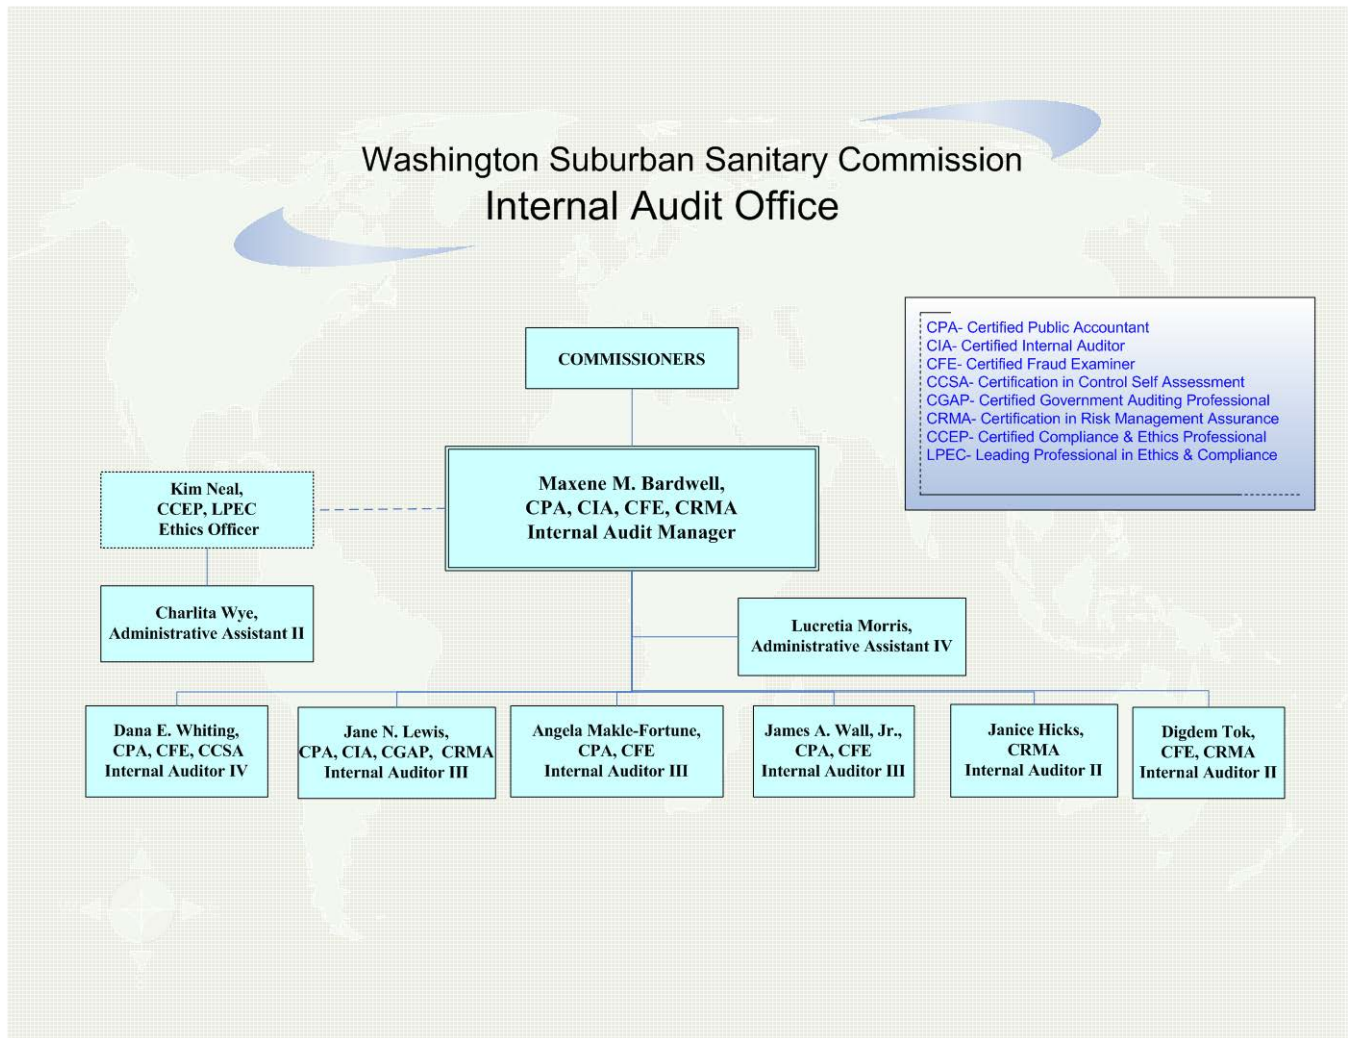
Washington Suburban Sanitary Commission
Internal Audit Office

CPA- Certified Public Accountant
CIA- Certified Internal Auditor
CFE- Certified Fraud Examiner
CCSA- Certification in Control Self Assessment
CGAP- Certified Government Auditing Professional
CRMA- Certification in Risk Management Assurance
CCEP- Certified Compliance & Ethics Professional
LPEC- Leading Professional in Ethics & Compliance

COMMISSIONERS

Maxene M. Bardwell,
CPA, CIA, CFE, CRMA
Internal Audit Manager

Kim Neal,
CCEP, LPEC
Ethics Officer

Charlita Wye,
Administrative Assistant II

Lucretia Morris,
Administrative Assistant IV

Dana E. Whiting,
CPA, CFE, CCSA
Internal Auditor IV

Jane N. Lewis,
CPA, CIA, CGAP, CRMA
Internal Auditor III

Angela Makle-Fortune,
CPA, CFE
Internal Auditor III

James A. Wall, Jr.,
CPA, CFE
Internal Auditor III

Janice Hicks,
CRMA
Internal Auditor II

Digdem Tok,
CFE, CRMA
Internal Auditor II